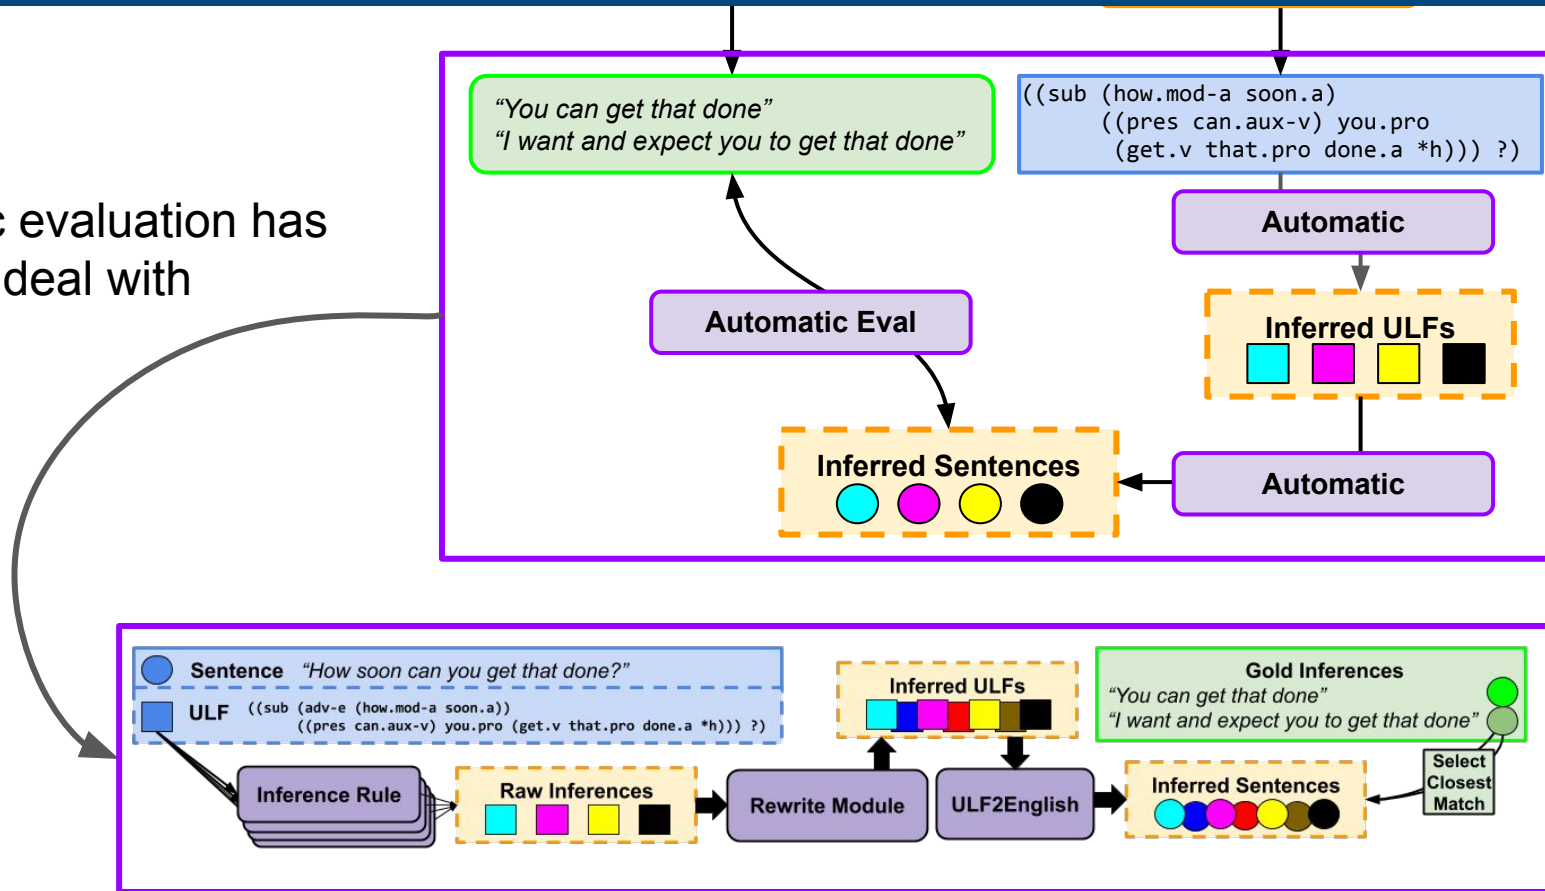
c evaluation has
deal with

"You can get that done"
"I want and expect you to get that done"

((sub (how.mod-a soon.a)
((pres can.aux-v) you.pro
(get.v that.pro done.a *h))) ?)

Automatic

Automatic Eval

Inferred ULFs

Inferred Sentences

Automatic

Sentence "How soon can you get that done?"

ULF ((sub (adv-e (how.mod-a soon.a))
((pres can.aux-v) you.pro (get.v that.pro done.a *h))) ?)

Inferred ULFs

Gold Inferences
"You can get that done"
"I want and expect you to get that done"

Inference Rule

Raw Inferences

Rewrite Module

ULF2English

Inferred Sentences

Select Closest Match